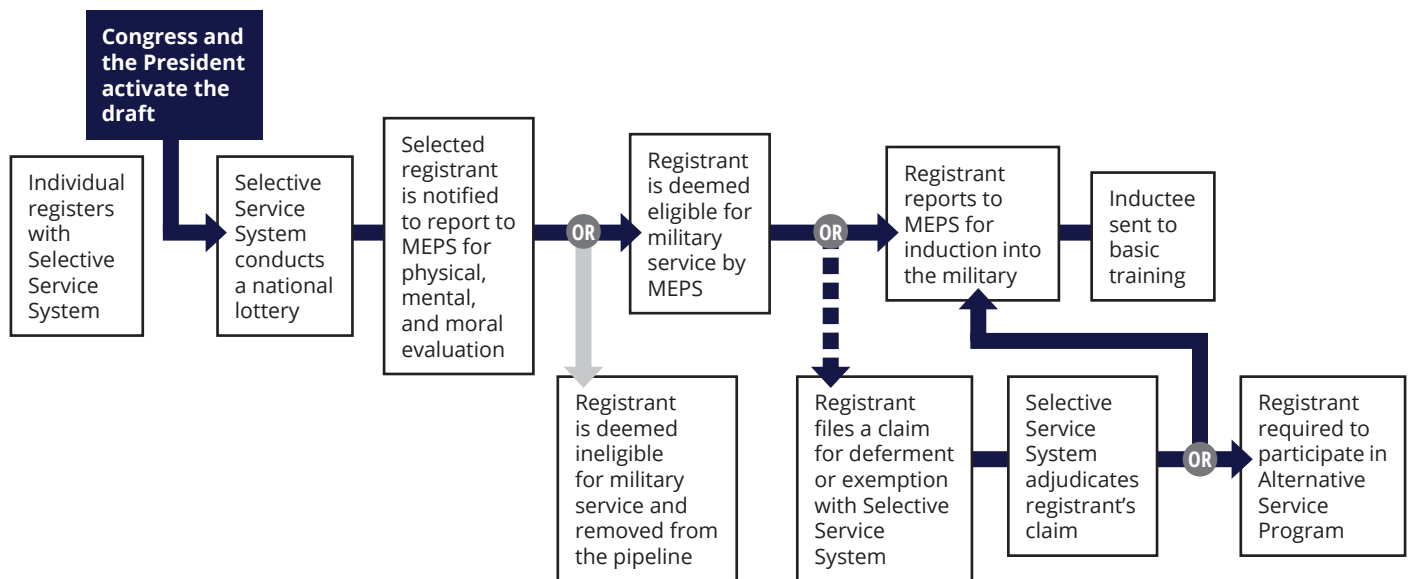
Congress and the President activate the draft

Individual registers with Selective Service System

Selective Service System conducts a national lottery

Selected registrant is notified to report to MEPS for physical, mental, and moral evaluation

OR

Registrant is deemed eligible for military service by MEPS

OR

Registrant reports to MEPS for induction into the military

Inductee sent to basic training

Registrant is deemed ineligible for military service and removed from the pipeline

Registrant files a claim for deferment or exemption with Selective Service System

Selective Service System adjudicates registrant's claim

OR

Registrant required to participate in Alternative Service Program